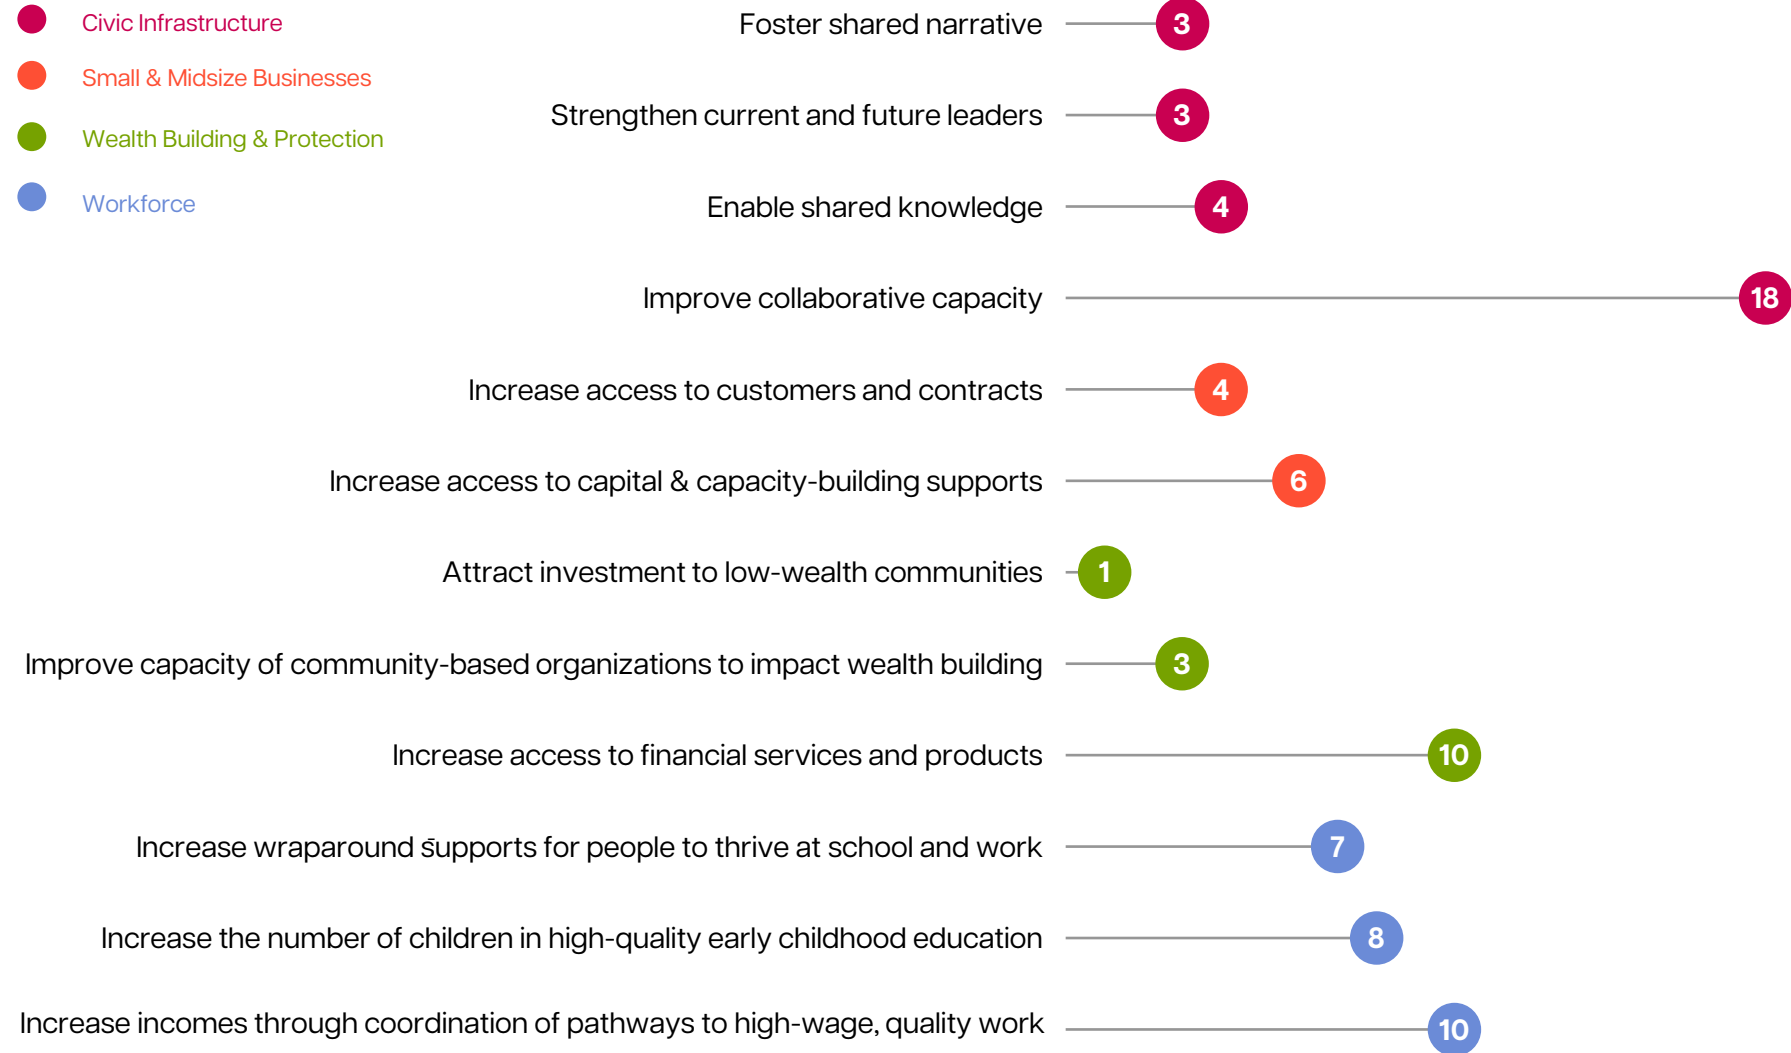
Civic Infrastructure
Small & Midsize Businesses
Wealth Building & Protection
Workforce

Foster shared narrative 3
Strengthen current and future leaders 3
Enable shared knowledge 4
Improve collaborative capacity 18
Increase access to customers and contracts 4
Increase access to capital & capacity-building supports 6
Attract investment to low-wealth communities 1
Improve capacity of community-based organizations to impact wealth building 3
Increase access to financial services and products 10
Increase wraparound supports for people to thrive at school and work 7
Increase the number of children in high-quality early childhood education 8
Increase incomes through coordination of pathways to high-wage, quality work 10